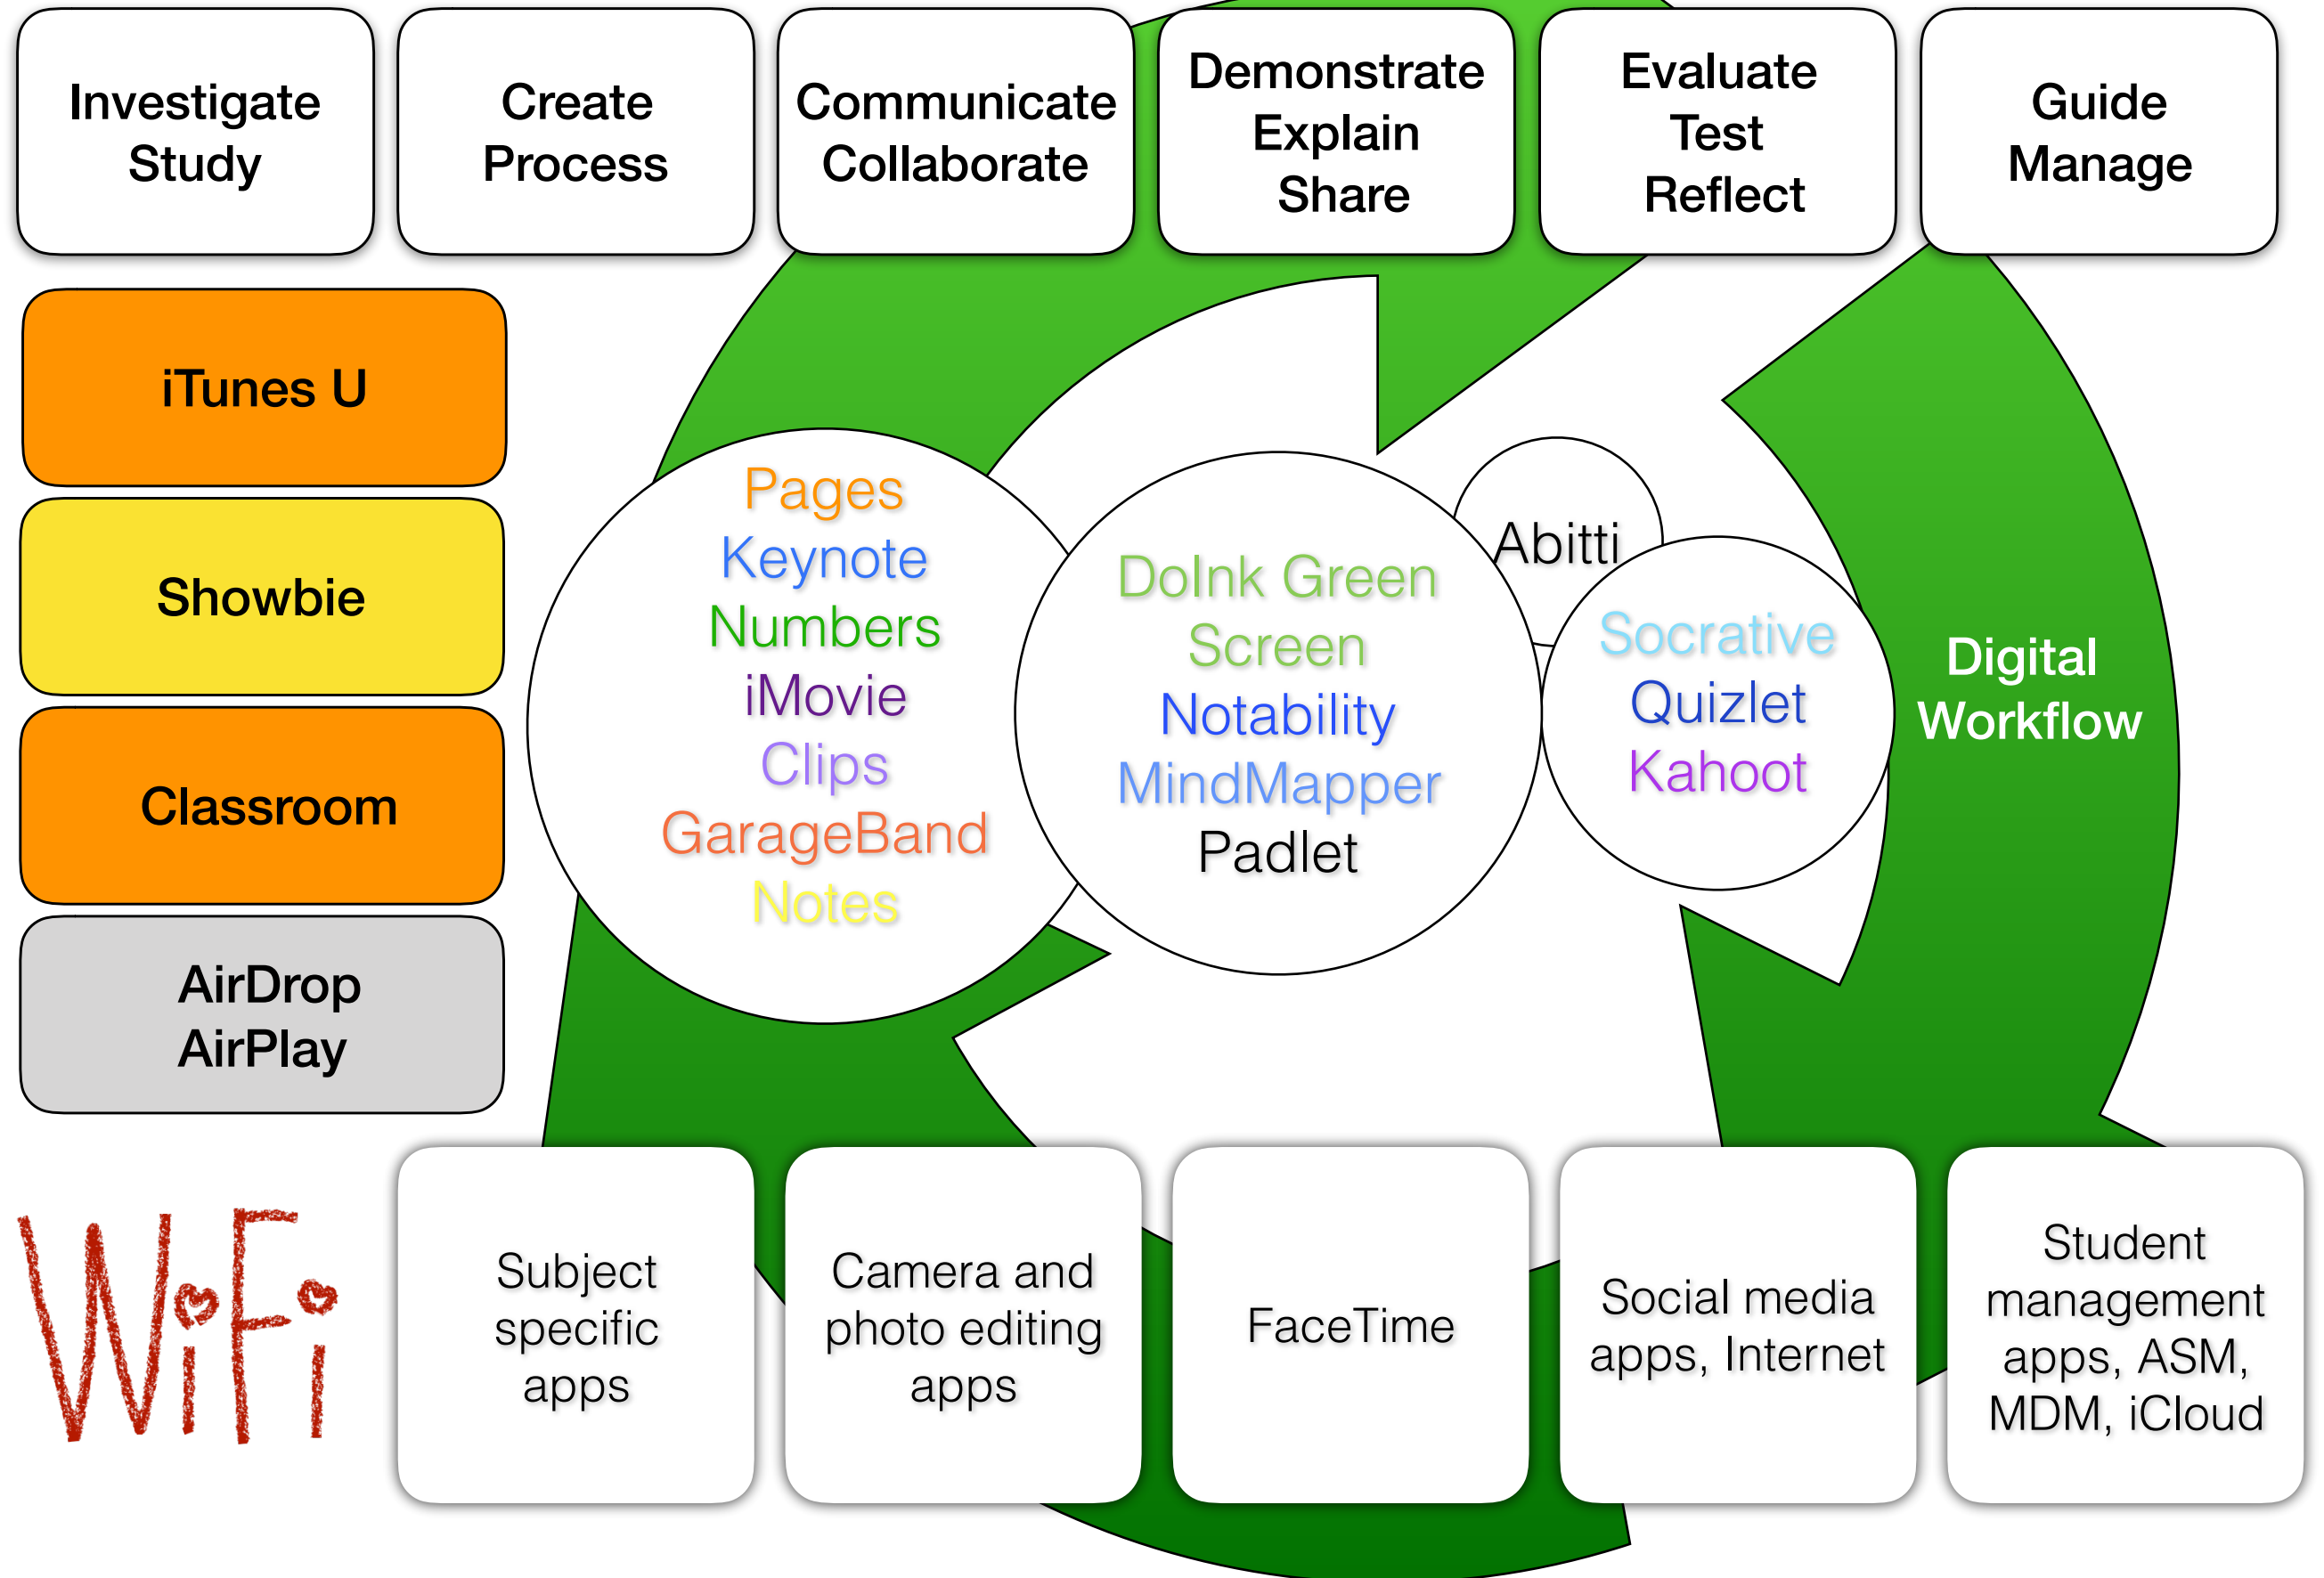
Investigate
Study

Create
Process

Communicate
Collaborate

Demonstrate
Explain
Share

Evaluate
Test
Reflect

Guide
Manage

iTunes U

Showbie

Classroom

AirDrop
AirPlay

Pages
Keynote
Numbers
iMovie
Clips
GarageBand
Notes

DoInk Green
Screen
Notability
MindMapper
Padlet

Abitti

Socrative
Quizlet
Kahoot

Digital
Workflow

WiFi

Subject specific apps

Camera and photo editing apps

FaceTime

Social media apps, Internet

Student management apps, ASM, MDM, iCloud